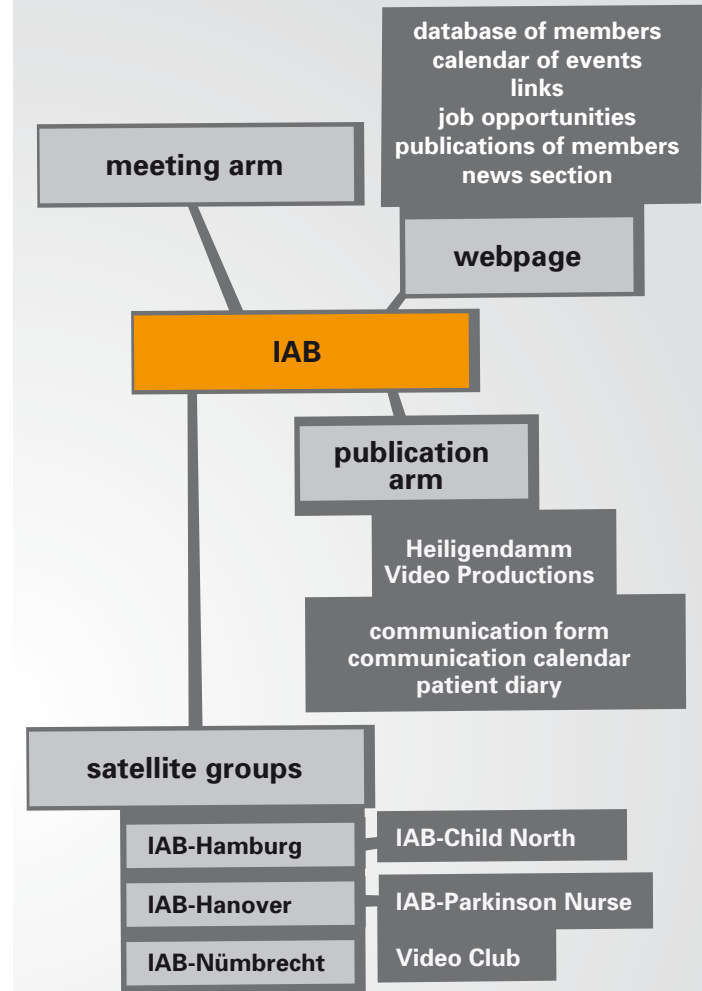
database of members
calendar of events
links
job opportunities
publications of members
news section

meeting arm

webpage

IAB

publication arm

Heiligendamm
Video Productions

communication form
communication calendar
patient diary

satellite groups

IAB-Hamburg

IAB-Child North

IAB-Hanover

IAB-Parkinson Nurse

IAB-Nümbrecht

Video Club